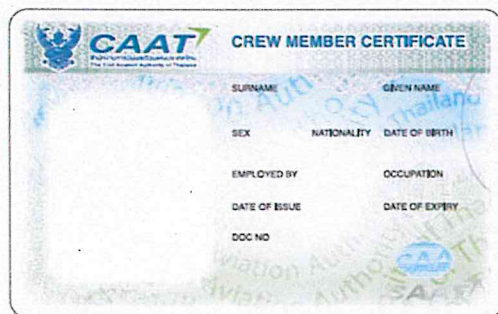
CAAT
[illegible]
The Civil Aviation Authority of Thailand

CREW MEMBER CERTIFICATE

SURNAME
GIVEN NAME
SEX
NATIONALITY
DATE OF BIRTH
EMPLOYED BY
OCCUPATION
DATE OF ISSUE
DATE OF EXPIRY
DOC NO

Aviation Authority Thailand
Aviation Authority of Th
CAAT
CAAT